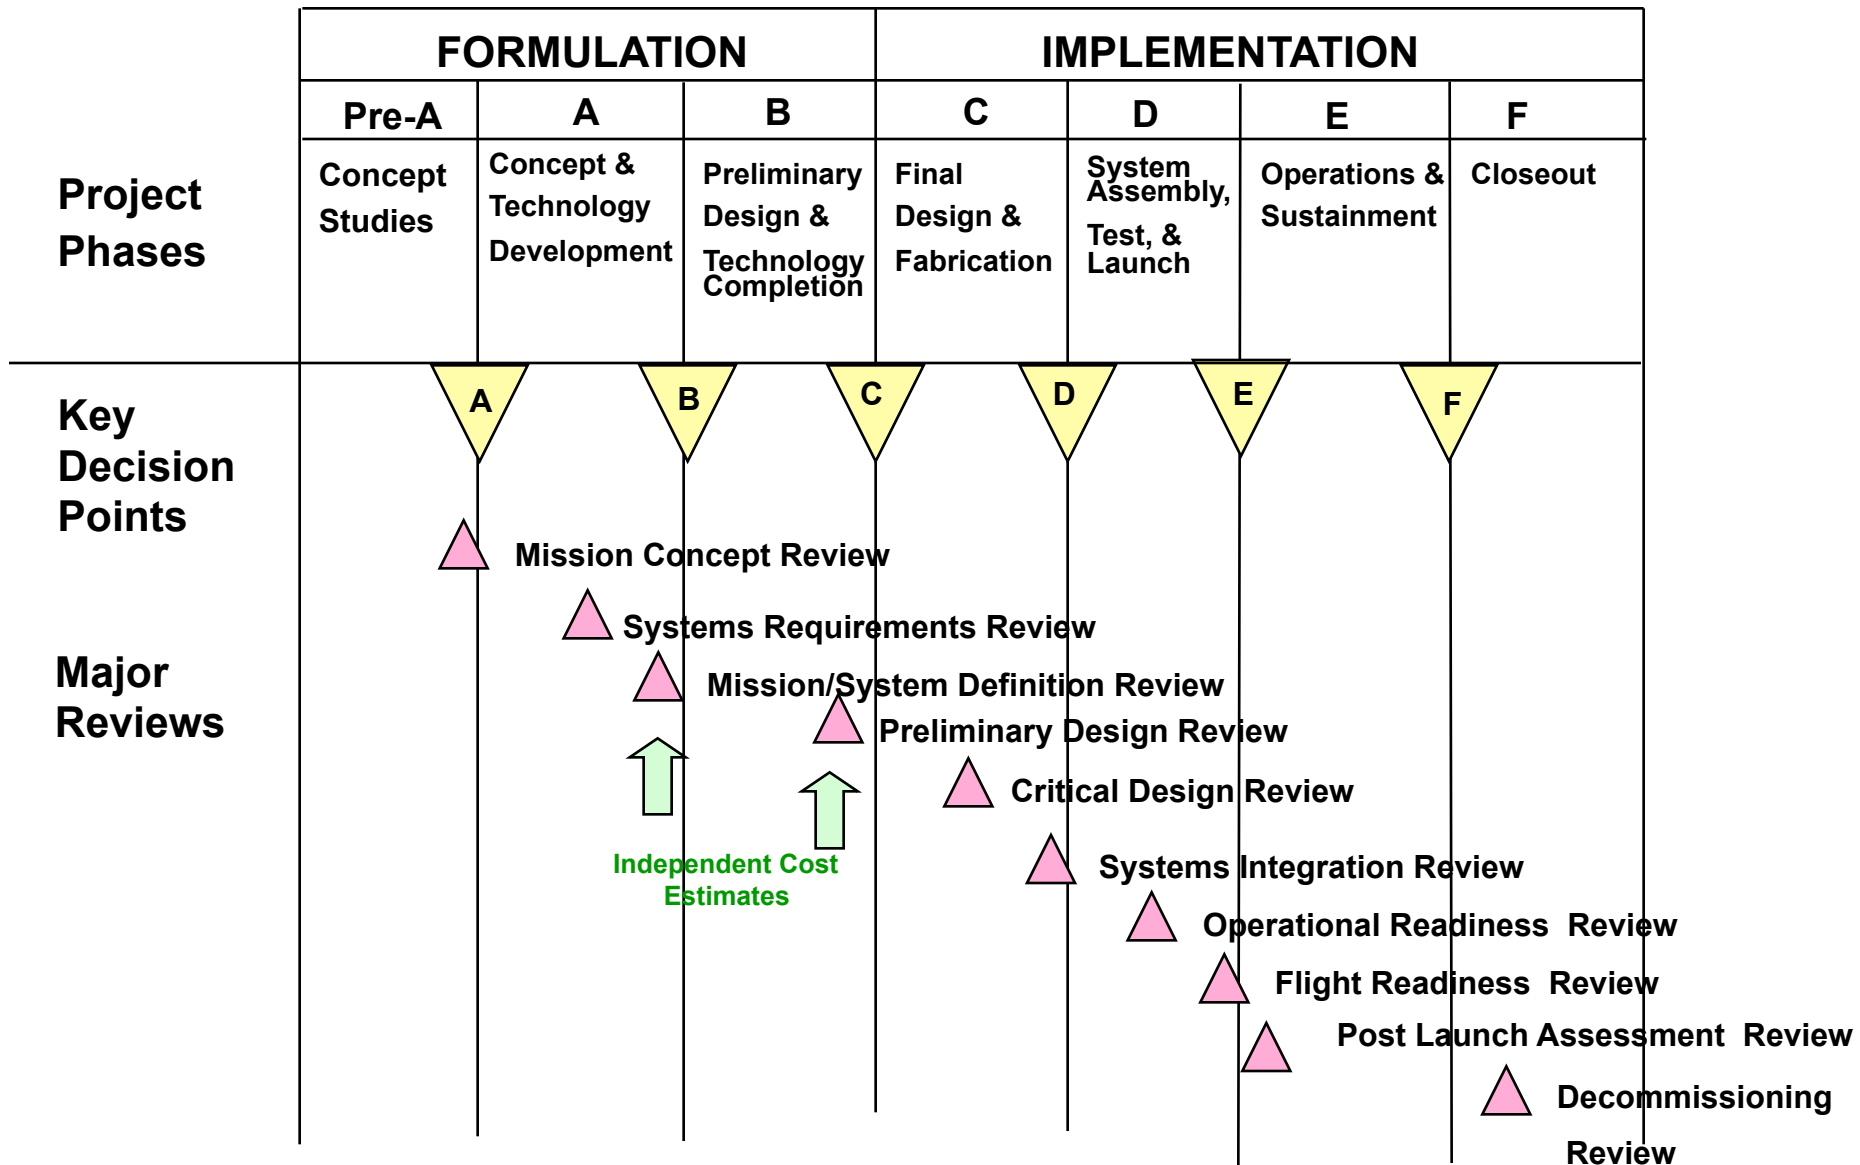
| | FORMULATION | | | IMPLEMENTATION | | | |
|---|---|---|---|---|---|---|---|
| | Pre-A | A | B | C | D | E | F |
| Project Phases | Concept Studies | Concept & Technology Development | Preliminary Design & Technology Completion | Final Design & Fabrication | System Assembly, Test, & Launch | Operations & Sustainment | Closeout |

Key Decision Points

A B C D E F

Major Reviews

Mission Concept Review

Systems Requirements Review

Mission/System Definition Review

Preliminary Design Review

Critical Design Review

Systems Integration Review

Operational Readiness Review

Flight Readiness Review

Post Launch Assessment Review

Decommissioning Review

Independent Cost Estimates